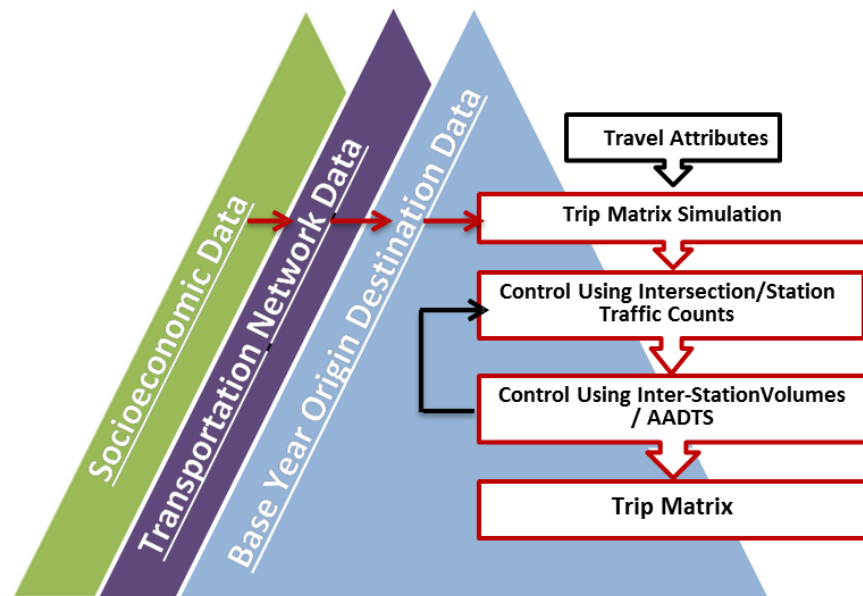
Socioeconomic Data

Transportation Network Data

Base Year Origin Destination Data

Travel Attributes

Trip Matrix Simulation

Control Using Intersection/Station Traffic Counts

Control Using Inter-StationVolumes / AADTS

Trip Matrix